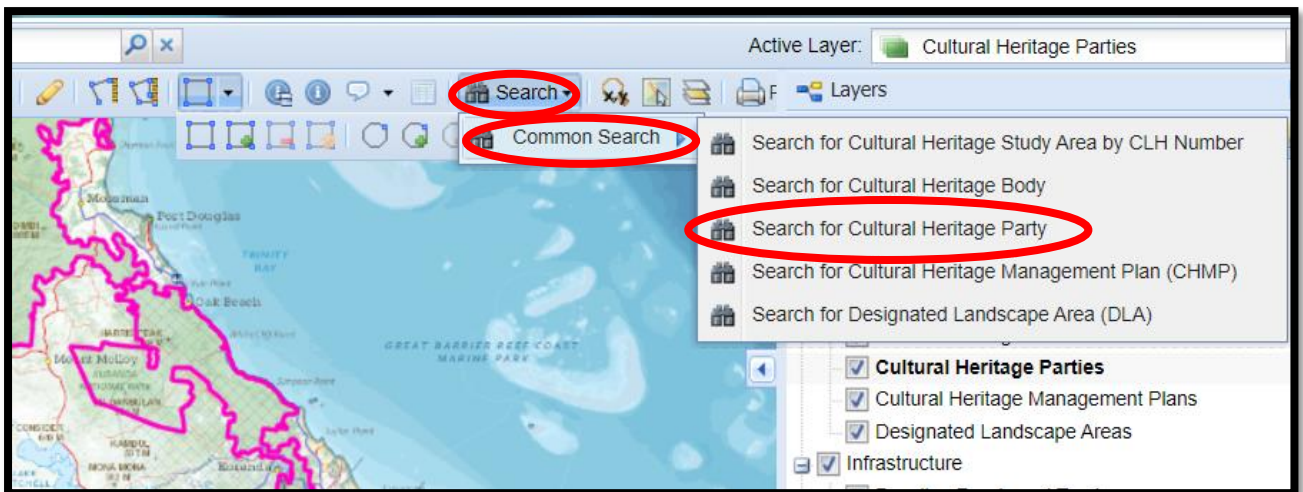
Active Layer: Cultural Heritage Parties

Search

Layers

Common Search

Search for Cultural Heritage Study Area by CLH Number

Search for Cultural Heritage Body

Search for Cultural Heritage Party

Search for Cultural Heritage Management Plan (CHMP)

Search for Designated Landscape Area (DLA)

Mossman

Port Douglas

TRINITY BAY

Oak Beach

Mount Molloy

GREAT BARRIER REEF COAST MARINE PARK

Cultural Heritage Parties

Cultural Heritage Management Plans

Designated Landscape Areas

Infrastructure